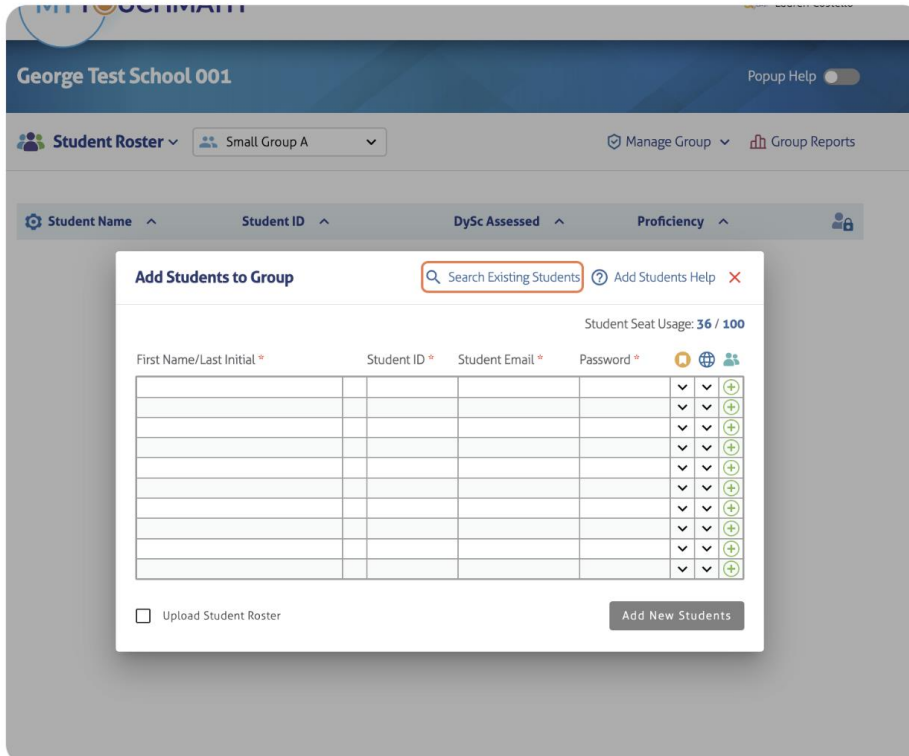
George Test School 001

Popup Help

Student Roster

Small Group A

Manage Group

Group Reports

Student Name

Student ID

DySc Assessed

Proficiency

Add Students to Group

Search Existing Students

Add Students Help

Student Seat Usage: 36 / 100

| First Name/Last Initial * | | Student ID * | Student Email * | Password * | | | |
|---|---|---|---|---|---|---|---|
| | | | | | | | |
| | | | | | | | |
| | | | | | | | |
| | | | | | | | |
| | | | | | | | |
| | | | | | | | |
| | | | | | | | |
| | | | | | | | |
| | | | | | | | |
| | | | | | | | |

Upload Student Roster

Add New Students